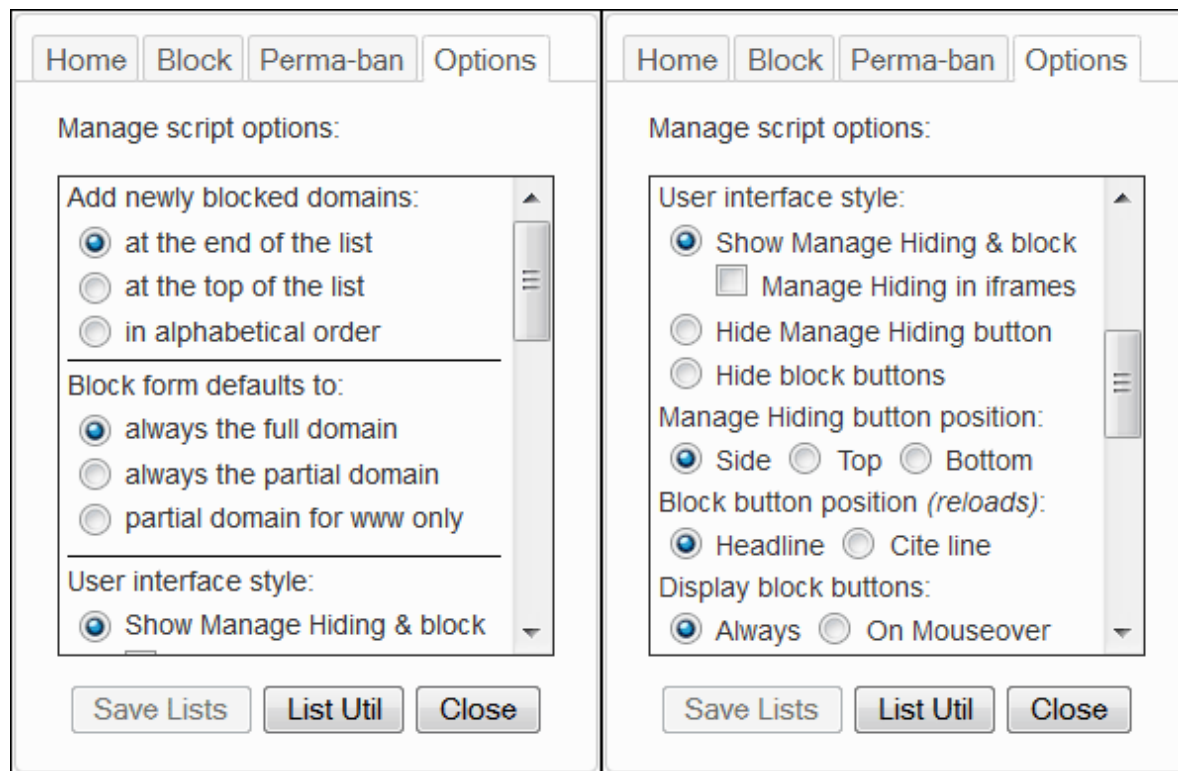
Home | Block | Perma-ban | Options

Manage script options:

Add newly blocked domains:
at the end of the list
at the top of the list
in alphabetical order

Block form defaults to:
always the full domain
always the partial domain
partial domain for www only

User interface style:
Show Manage Hiding & block

Save Lists | List Util | Close

Home | Block | Perma-ban | Options

Manage script options:

User interface style:
Show Manage Hiding & block
Manage Hiding in iframes
Hide Manage Hiding button
Hide block buttons
Manage Hiding button position:
Side Top Bottom
Block button position *(reloads)*:
Headline Cite line
Display block buttons:
Always On Mouseover

Save Lists | List Util | Close